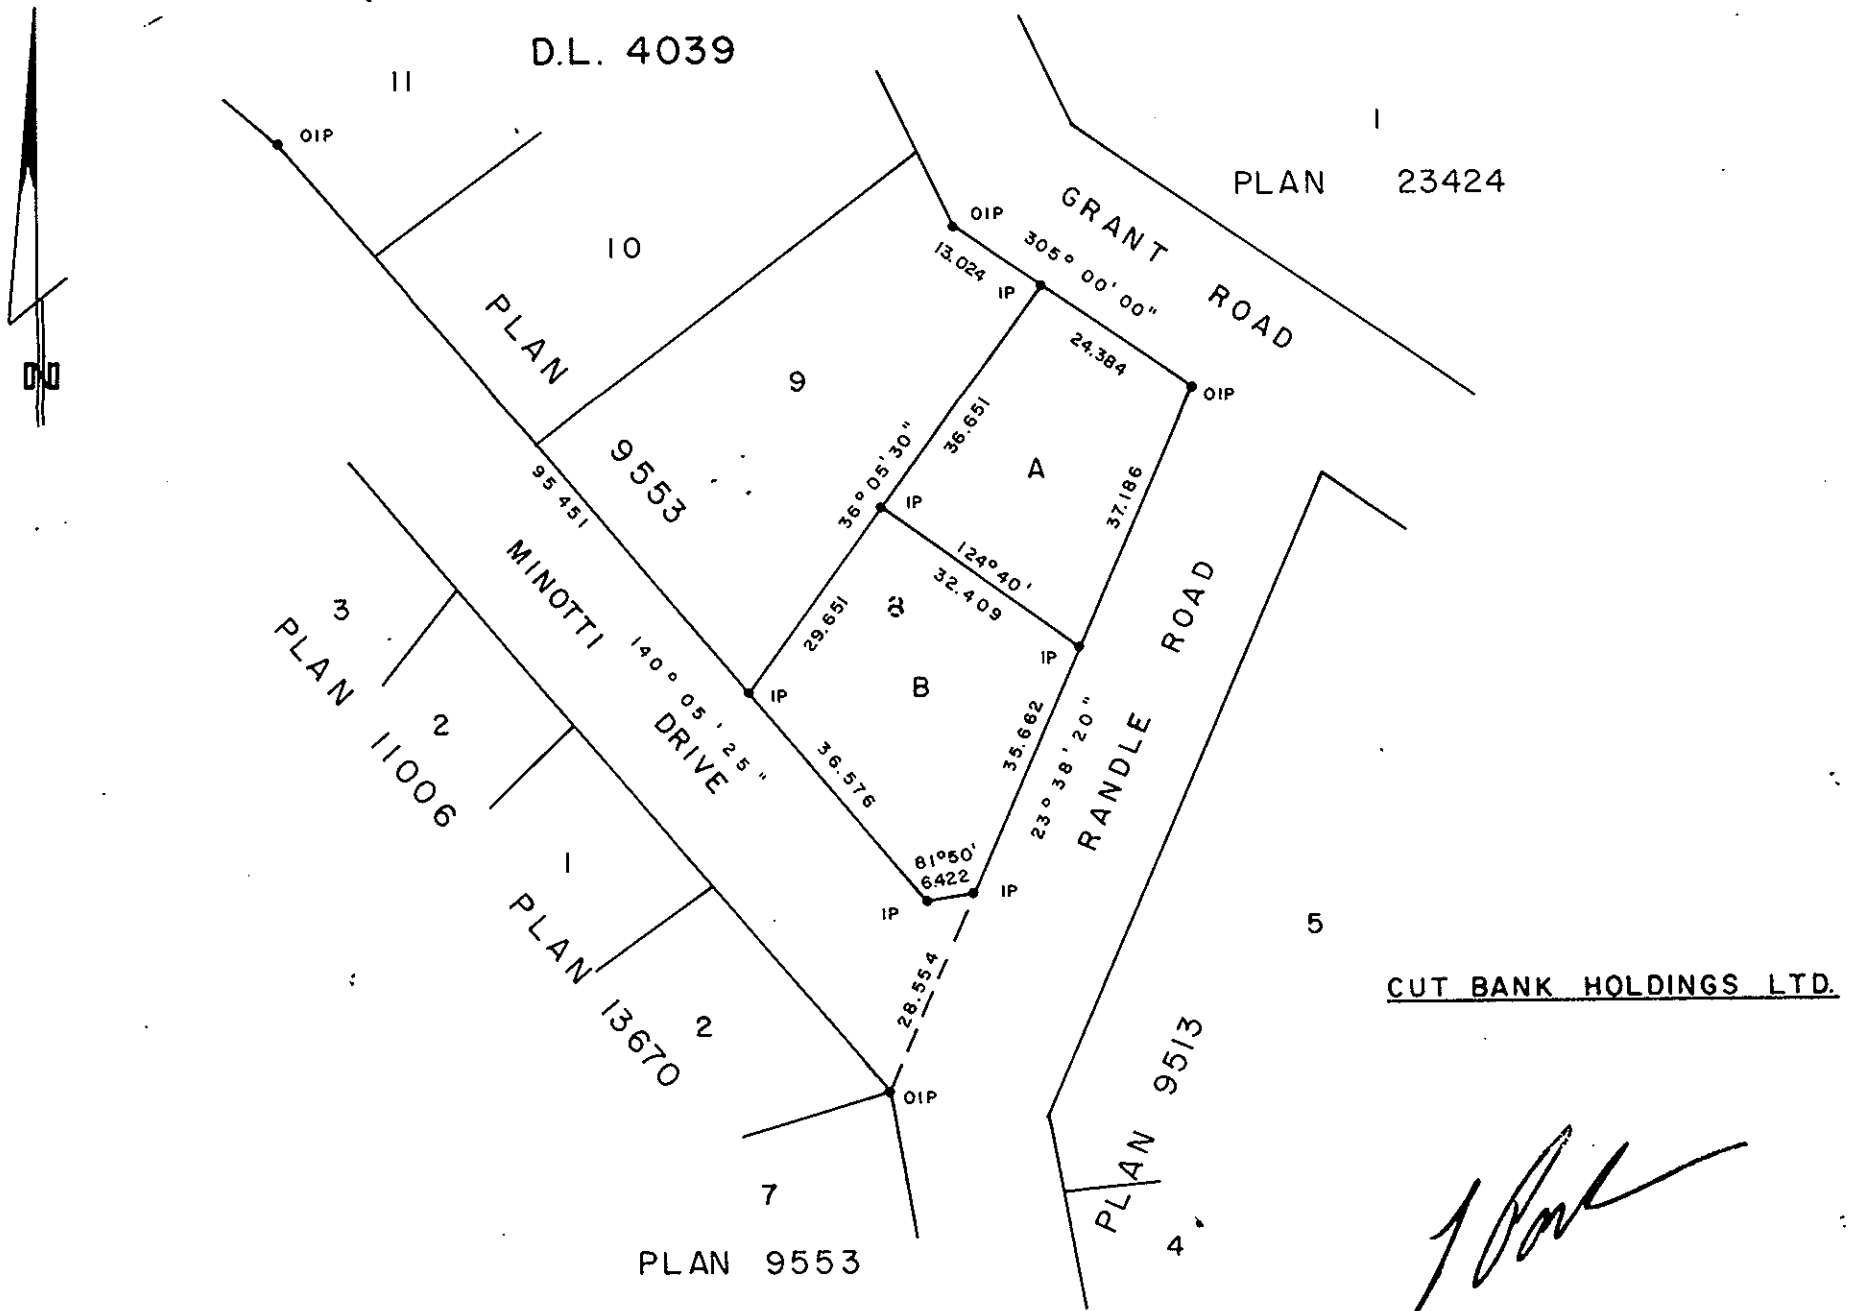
D.L. 4039

11

OIP

10

PLAN

9

9553

OIP

GRANT ROAD

13.024

IP

305° 00' 00"

24.384

OIP

I

PLAN 23424

36.651

36° 05' 30"

A

37.186

IP

124° 40'

32.409

IP

95.451

MINOTTI DRIVE

140° 05' 25"

29.651

B

IP

36.576

35.662

23° 38' 20"

RANDLE ROAD

81°50'

6.422

IP

IP

3

PLAN 11006

2

1

PLAN 13670

2

28.554

OIP

7

PLAN 9553

5

PLAN 9513

4

CUT BANK HOLDINGS LTD.

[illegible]